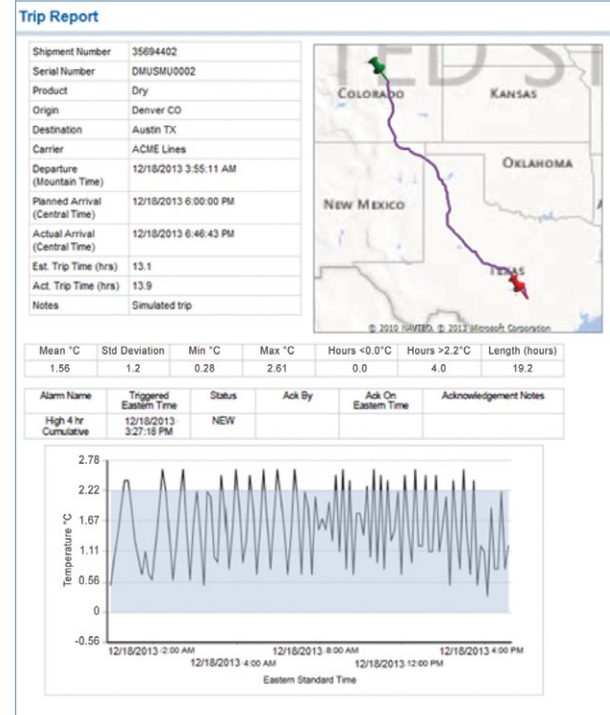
Trip Report

| Shipment Number | 35694402 |
|---|---|
| Serial Number | DMUSMU0002 |
| Product | Dry |
| Origin | Denver CO |
| Destination | Austin TX |
| Carrier | ACME Lines |
| Departure (Mountain Time) | 12/18/2013 3:55:11 AM |
| Planned Arrival (Central Time) | 12/18/2013 6:00:00 PM |
| Actual Arrival (Central Time) | 12/18/2013 6:46:43 PM |
| Est. Trip Time (hrs) | 13.1 |
| Act. Trip Time (hrs) | 13.9 |
| Notes | Simulated trip |

TED ST
COLORADO
KANSAS
OKLAHOMA
NEW MEXICO
TEXAS
© 2010 NAVTEQ © 2013 Microsoft Corporation

| Mean °C | Std Deviation | Min °C | Max °C | Hours <0.0°C | Hours >2.2°C | Length (hours) |
|---|---|---|---|---|---|---|
| 1.56 | 1.2 | 0.28 | 2.61 | 0.0 | 4.0 | 19.2 |

| Alarm Name | Triggered Eastern Time | Status | Ack By | Ack On Eastern Time | Acknowledgement Notes |
|---|---|---|---|---|---|
| High 4 hr Cumulative | 12/18/2013 3:27:18 PM | NEW | | | |

2.78
2.22
1.67
1.11
0.56
0
-0.56
Temperature °C
12/18/2013 2:00 AM
12/18/2013 4:00 AM
12/18/2013 8:00 AM
12/18/2013 12:00 PM
12/18/2013 4:00 PM
Eastern Standard Time